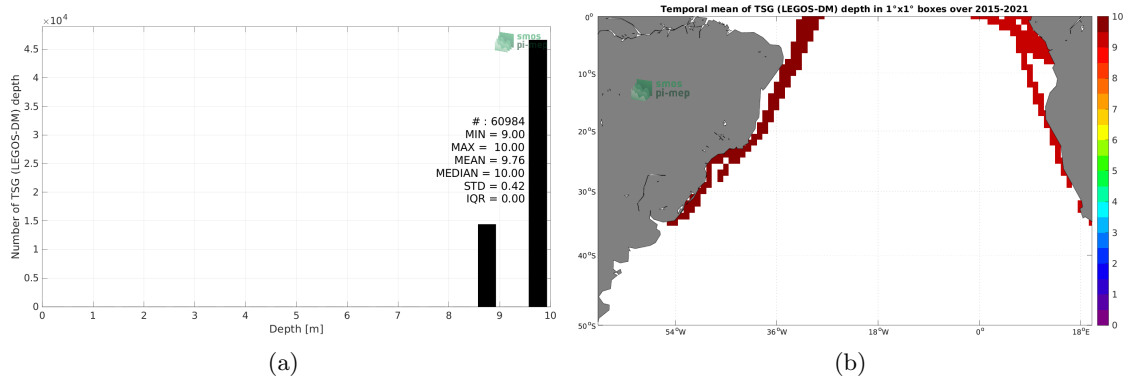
$\times 10^4$

smos pi-mep

Number of TSG (LEGOS-DM) depth

4.5
4
3.5
3
2.5
2
1.5
1
0.5
0

# : 60984
MIN = 9.00
MAX = 10.00
MEAN = 9.76
MEDIAN = 10.00
STD = 0.42
IQR = 0.00

0 1 2 3 4 5 6 7 8 9 10

Depth [m]

(a)

Temporal mean of TSG (LEGOS-DM) depth in 1°x1° boxes over 2015-2021

0°
10°S
20°S
30°S
40°S
50°S

smos pi-mep

54°W 36°W 18°W 0° 18°E

10
9
8
7
6
5
4
3
2
1
0

(b)